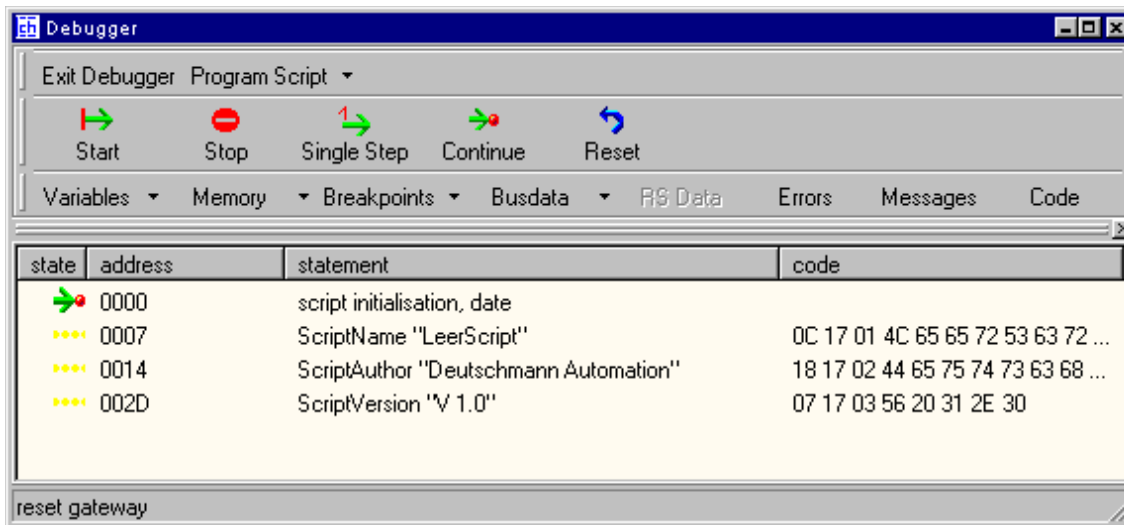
Debugger

Exit Debugger Program Script ▾

Start Stop Single Step Continue Reset

Variables ▾ Memory ▾ Breakpoints ▾ Busdata ▾ RS Data Errors Messages Code

| state | address | statement | code |
|---|---|---|---|
| | 0000 | script initialisation, date | |
| | 0007 | ScriptName "LeerScript" | 0C 17 01 4C 65 65 72 53 63 72 ... |
| | 0014 | ScriptAuthor "Deutschmann Automation" | 18 17 02 44 65 75 74 73 63 68 ... |
| | 002D | ScriptVersion "V 1.0" | 07 17 03 56 20 31 2E 30 |

reset gateway